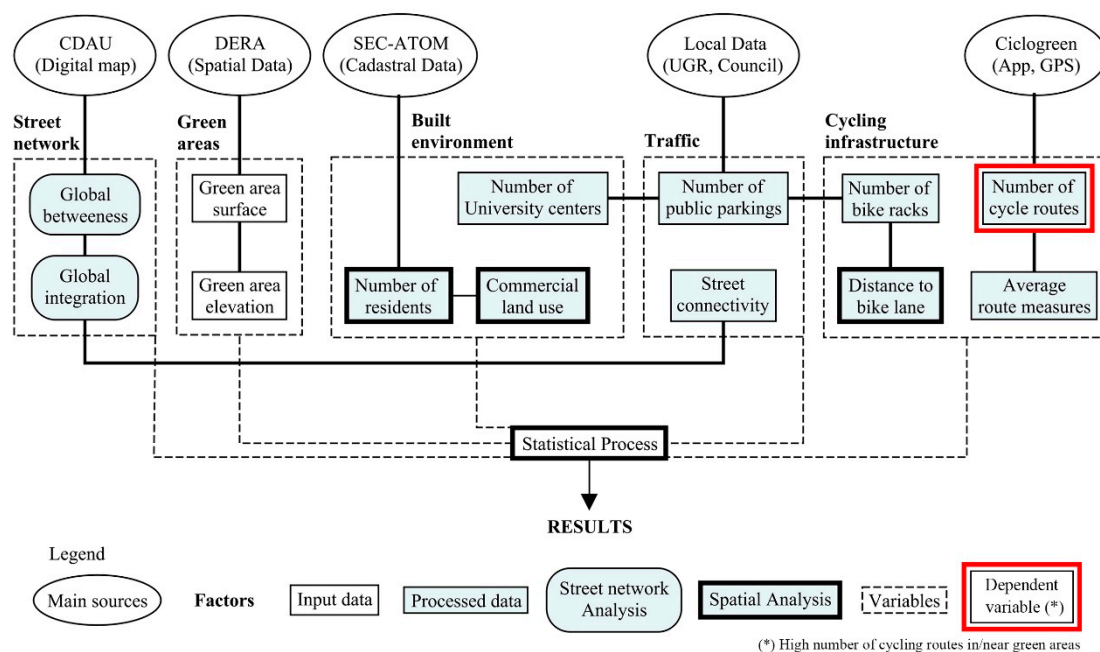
CDAU (Digital map)

DERA (Spatial Data)

SEC-ATOM (Cadastral Data)

Local Data (UGR, Council)

Ciclogreen (App, GPS)

Street network

Global betweeness

Global integration

Green areas

Green area surface

Green area elevation

Built environment

Number of University centers

Number of residents

Commercial land use

Traffic

Number of public parkings

Street connectivity

Cycling infrastructure

Number of bike racks

Distance to bike lane

Number of cycle routes

Average route measures

Statistical Process

RESULTS

Legend

Main sources

Factors

Input data

Processed data

Street network Analysis

Spatial Analysis

Variables

Dependent variable (*)

(*) High number of cycling routes in/near green areas